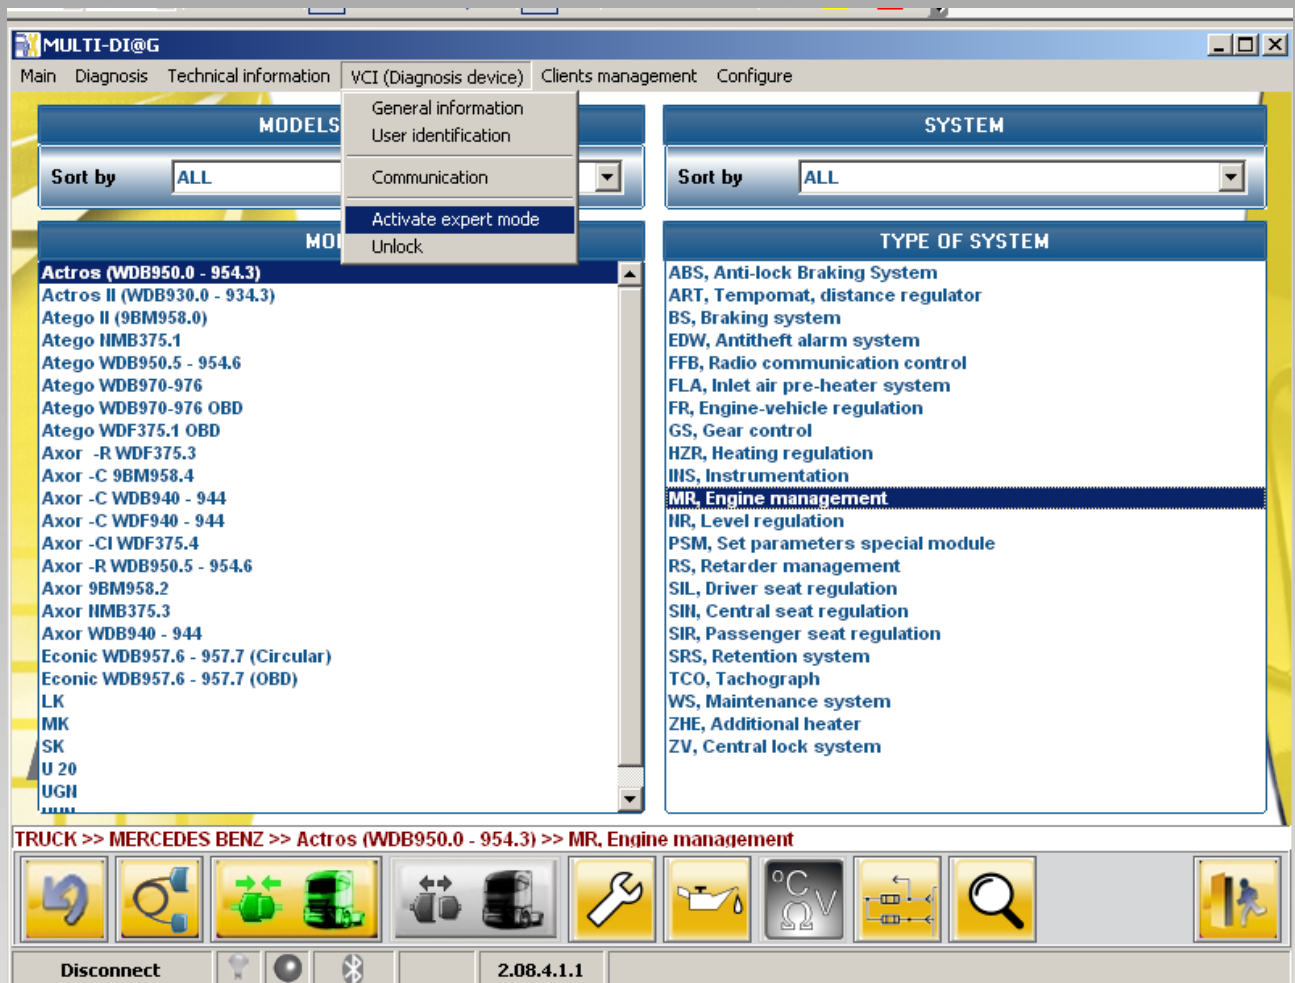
MULTI-DI@G

Main Diagnosis Technical information VCI (Diagnosis device) Clients management Configure

General information
User identification
Communication
Activate expert mode
Unlock

MODELS

Sort by ALL

MO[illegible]

Actros (WDB950.0 - 954.3)
Actros II (WDB930.0 - 934.3)
Atego II (9BM958.0)
Atego NMB375.1
Atego WDB950.5 - 954.6
Atego WDB970-976
Atego WDB970-976 OBD
Atego WDF375.1 OBD
Axor -R WDF375.3
Axor -C 9BM958.4
Axor -C WDB940 - 944
Axor -C WDF940 - 944
Axor -CI WDF375.4
Axor -R WDB950.5 - 954.6
Axor 9BM958.2
Axor NMB375.3
Axor WDB940 - 944
Econic WDB957.6 - 957.7 (Circular)
Econic WDB957.6 - 957.7 (OBD)
LK
MK
SK
U 20
UGN

SYSTEM

Sort by ALL

TYPE OF SYSTEM

ABS, Anti-lock Braking System
ART, Tempomat, distance regulator
BS, Braking system
EDW, Antitheft alarm system
FFB, Radio communication control
FLA, Inlet air pre-heater system
FR, Engine-vehicle regulation
GS, Gear control
HZR, Heating regulation
INS, Instrumentation
MR, Engine management
NR, Level regulation
PSM, Set parameters special module
RS, Retarder management
SIL, Driver seat regulation
SIN, Central seat regulation
SIR, Passenger seat regulation
SRS, Retention system
TCO, Tachograph
WS, Maintenance system
ZHE, Additional heater
ZV, Central lock system

TRUCK >> MERCEDES BENZ >> Actros (WDB950.0 - 954.3) >> MR, Engine management

°C V Ω

Disconnect 2.08.4.1.1